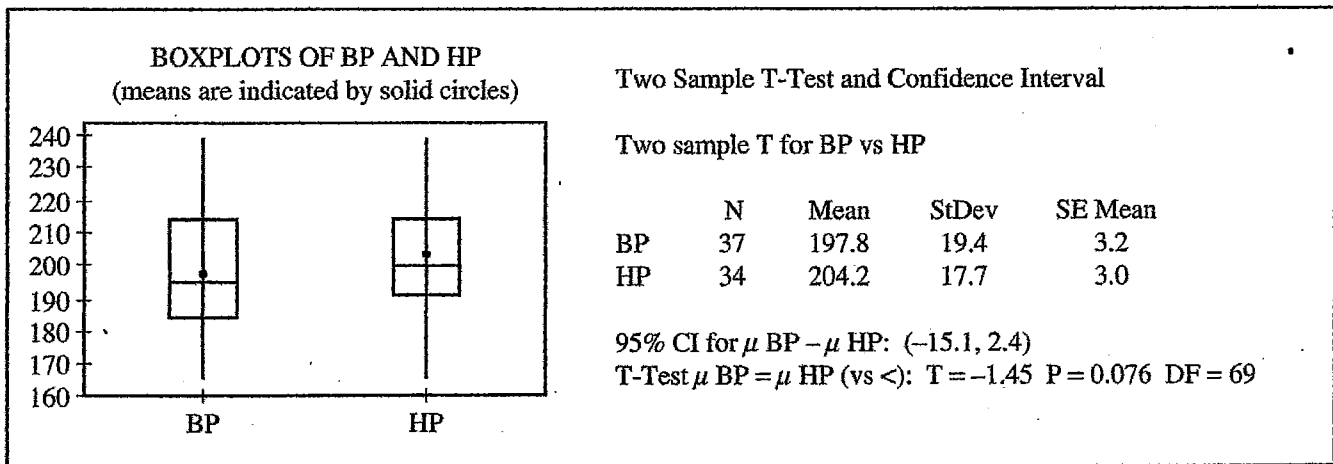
BOXPLOTS OF BP AND HP
(means are indicated by solid circles)

240
230
220
210
200
190
180
170
160

BP HP

Two Sample T-Test and Confidence Interval

Two sample T for BP vs HP

| | N | Mean | StDev | SE Mean |
|---|---|---|---|---|
| BP | 37 | 197.8 | 19.4 | 3.2 |
| HP | 34 | 204.2 | 17.7 | 3.0 |

95% CI for $\mu$ BP $-$ $\mu$ HP: $(-15.1, 2.4)$
T-Test $\mu$ BP $=$ $\mu$ HP (vs <): T $= -1.45$ P $= 0.076$ DF $= 69$